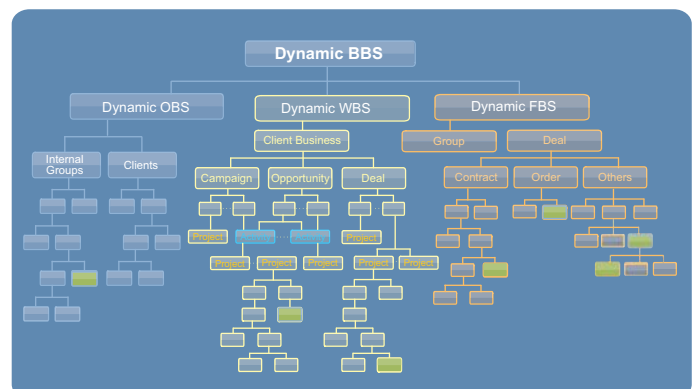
Dynamic BBS

Dynamic OBS

Internal Groups

Clients

Dynamic WBS

Client Business

Campaign

Opportunity

Deal

Project

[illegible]

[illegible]

Project

Project

Project

Project

Project

Project

Project

Dynamic FBS

Group

Deal

Contract

Order

Others